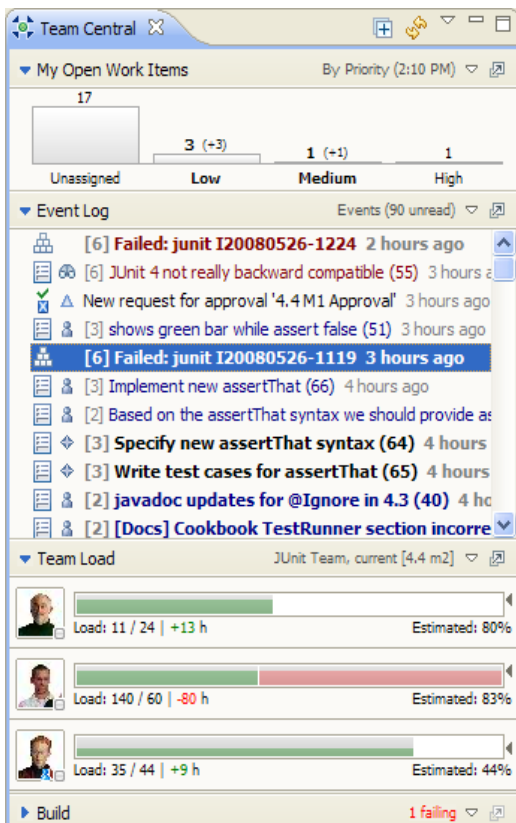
Team Central

My Open Work Items
By Priority (2:10 PM)

| 17 | 3 (+3) | 1 (+1) | 1 |
|---|---|---|---|
| Unassigned | Low | Medium | High |

Event Log
Events (90 unread)

[6] Failed: junit I20080526-1224 2 hours ago
[6] JUnit 4 not really backward compatible (55) 3 hours a
New request for approval '4.4 M1 Approval' 3 hours ago
[3] shows green bar while assert false (51) 3 hours ago
[6] Failed: junit I20080526-1119 3 hours ago
[3] Implement new assertThat (66) 4 hours ago
[2] Based on the assertThat syntax we should provide as
[3] Specify new assertThat syntax (64) 4 hours
[3] Write test cases for assertThat (65) 4 hours
[2] javadoc updates for @Ignore in 4.3 (40) 4 ho
[2] [Docs] Cookbook TestRunner section incorre

Team Load
JUnit Team, current [4.4 m2]

Load: 11 / 24 | +13 h
Estimated: 80%

Load: 140 / 60 | -80 h
Estimated: 83%

Load: 35 / 44 | +9 h
Estimated: 44%

Build
1 failing